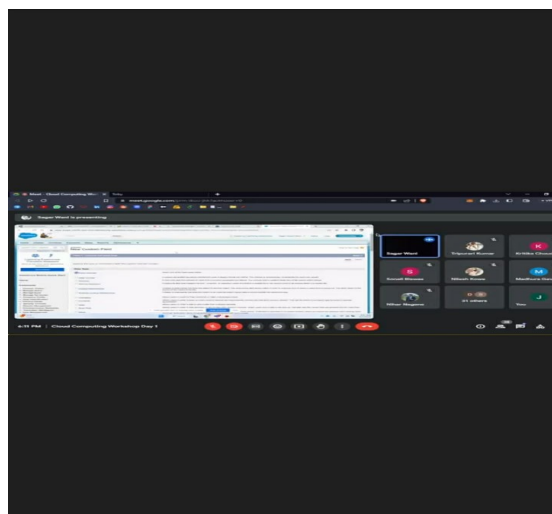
Meet - Cloud Computing Wo

meet.google.com

Sagar Wani is presenting

Sagar Wani

Tripurari Kumar

Kritika Chou

Sonali Bhosale

Nilesh Kenia

Madhura Ga

Mihir Nagarw

Ft Jakara

You

6:11 PM | Cloud Computing Workshop Day 1